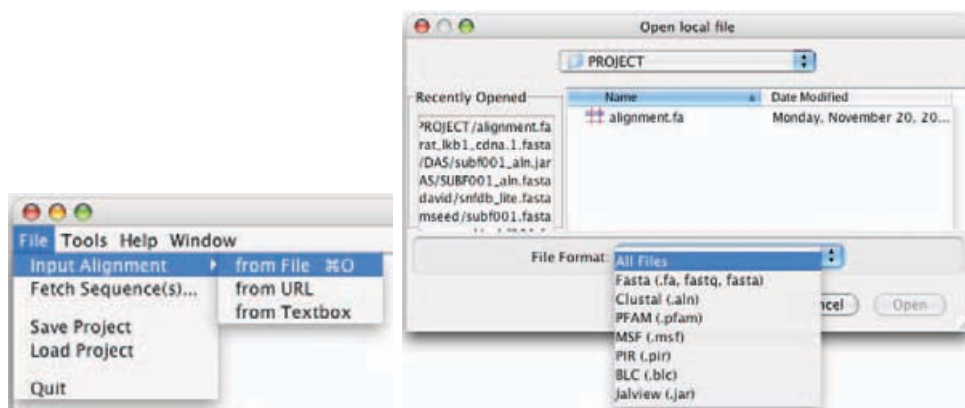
File Tools Help Window
Input Alignment
Fetch Sequence(s)...
Save Project
Load Project
Quit
from File ⌘O
from URL
from Textbox

Open local file
PROJECT
Recently Opened
PROJECT/alignment.fa
rat_lkb1_cdna.1.fasta
/DAS/subf001_aln.jar
AS/SUBF001_aln.fasta
david/snfdb_lite.fasta
mseed/subf001.fasta
Name
Date Modified
alignment.fa
Monday, November 20, 20...
File Format:
All Files
Fasta (.fa, fastq, fasta)
Clustal (.aln)
PFAM (.pfam)
MSF (.msf)
PIR (.pir)
BLC (.blc)
Jalview (.jar)
ncel
Open